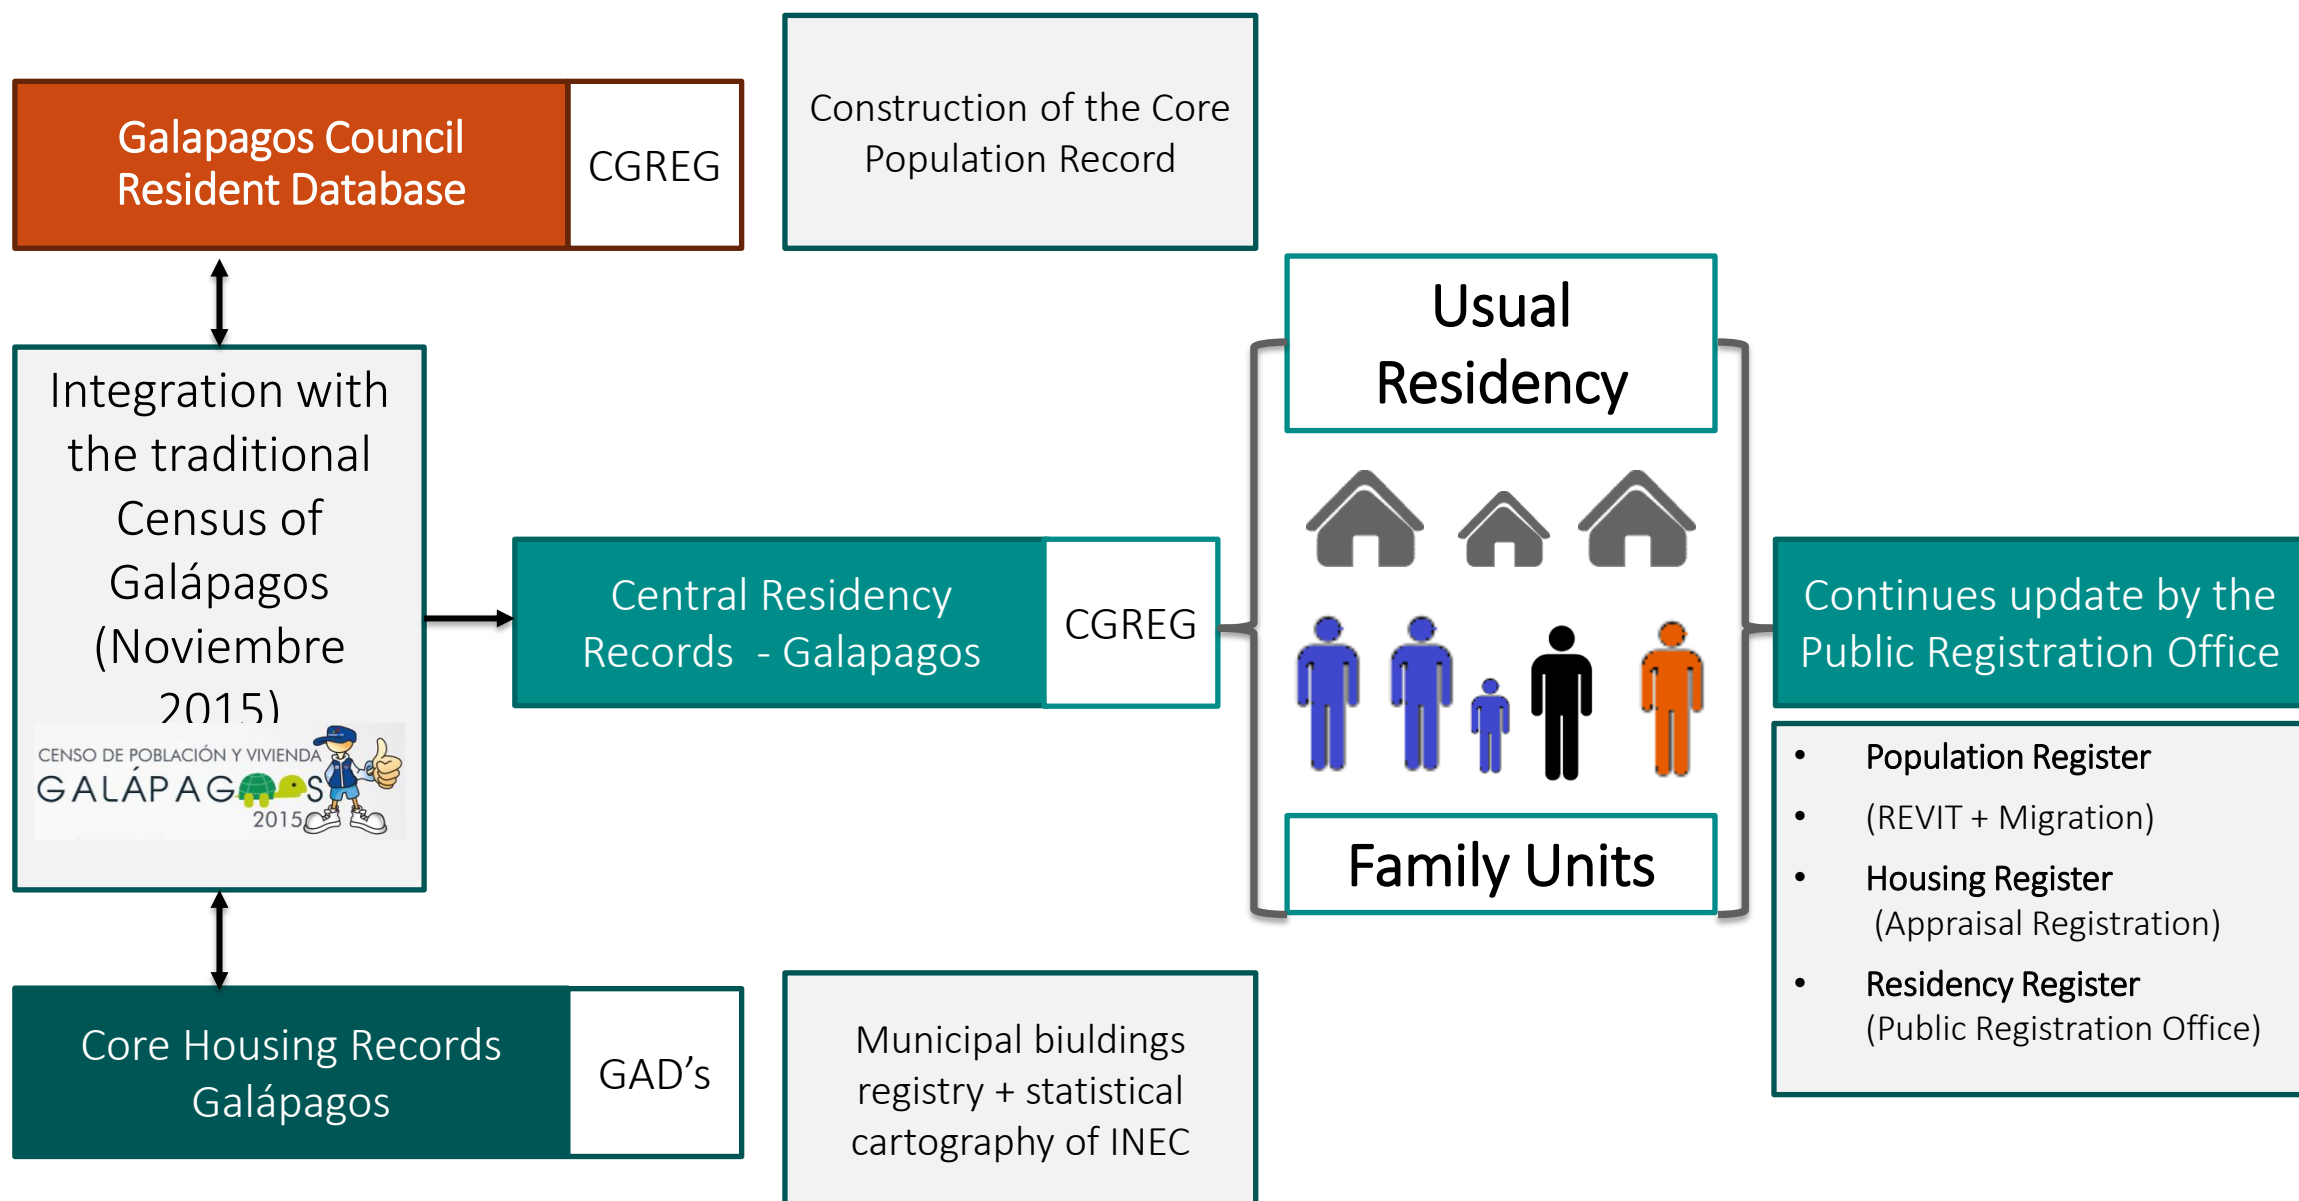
Galapagos Council Resident Database

CGREG

Construction of the Core Population Record

Integration with the traditional Census of Galápagos (Noviembre 2015)

CENSO DE POBLACIÓN Y VIVIENDA GALÁPAGOS 2015

Central Residency Records - Galapagos

CGREG

Usual Residency

Family Units

Continues update by the Public Registration Office

- Population Register
- (REVIT + Migration)
- Housing Register (Appraisal Registration)
- Residency Register (Public Registration Office)

Core Housing Records Galápagos

GAD's

Municipal biuldings registry + statistical cartography of INEC